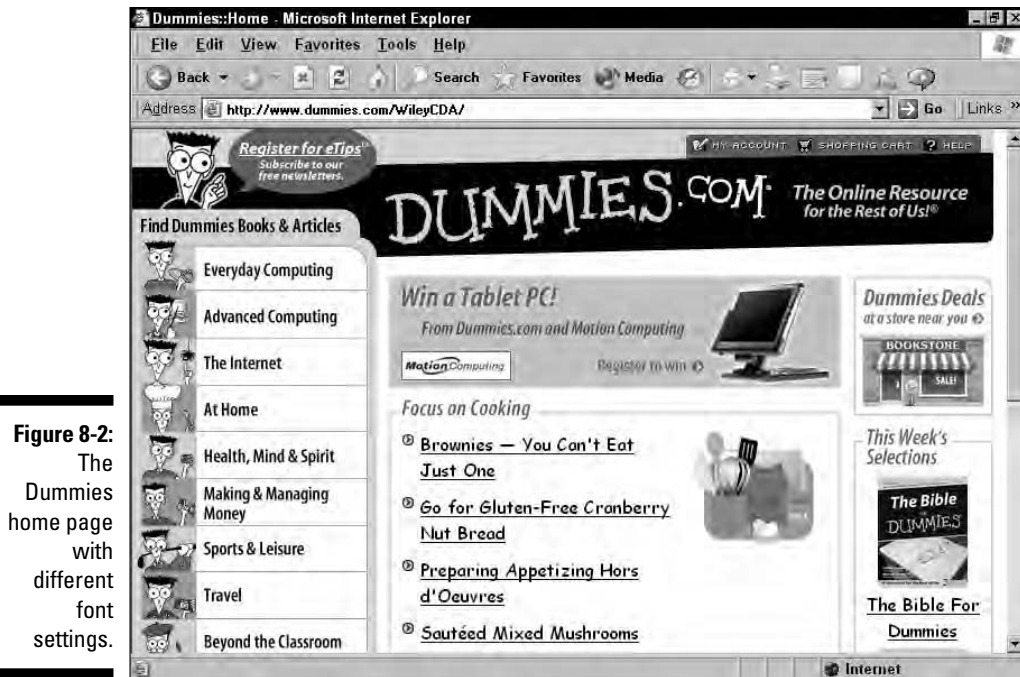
Figure 8-2: The Dummies home page with different font settings.

Dummies::Home - Microsoft Internet Explorer

File Edit View Favorites Tools Help

Back Search Favorites Media

Address http://www.dummies.com/WileyCDA/ Go Links »

Register for eTips
Subscribe to our free newsletters.

MY ACCOUNT SHOPPING CART HELP

DUMMIES.COM The Online Resource for the Rest of Us!®

Find Dummies Books & Articles

Everyday Computing

Advanced Computing

The Internet

At Home

Health, Mind & Spirit

Making & Managing Money

Sports & Leisure

Travel

Beyond the Classroom

Win a Tablet PC!
From Dummies.com and Motion Computing
Motion Computing
Register to win

Focus on Cooking

Brownies — You Can't Eat Just One

Go for Gluten-Free Cranberry Nut Bread

Preparing Appetizing Hors d'Oeuvres

Sautéed Mixed Mushrooms

Dummies Deals
at a store near you
BOOKSTORE
SALE!

This Week's Selections

The Bible For Dummies

The Bible For Dummies

Internet